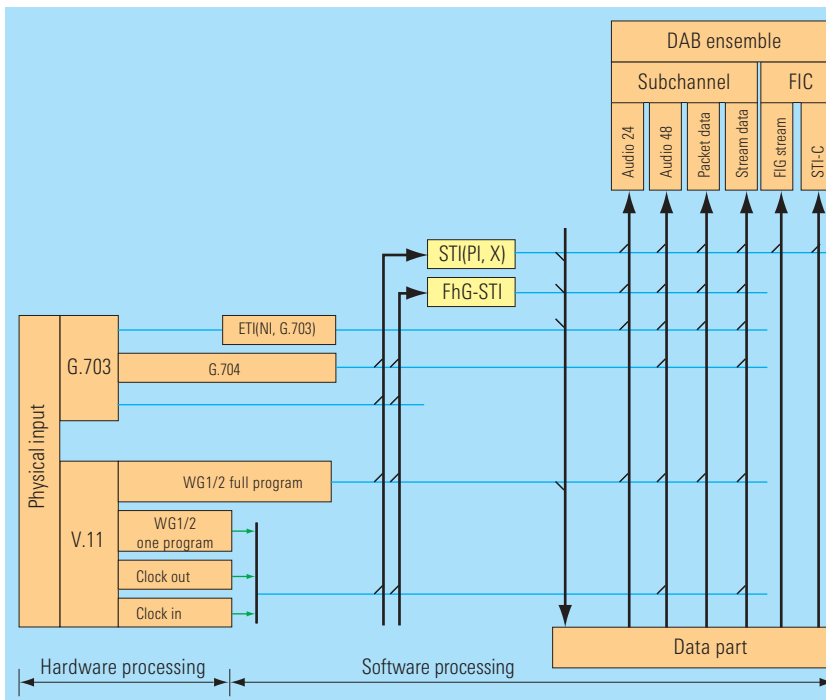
DAB ensemble

Subchannel

FIC

Audio 24

Audio 48

Packet data

Stream data

FIG stream

STI-C

STI(PI, X)

FhG-STI

Physical input

G.703

ETI(NI, G.703)

G.704

V.11

WG1/2 full program

WG1/2 one program

Clock out

Clock in

Data part

Hardware processing

Software processing